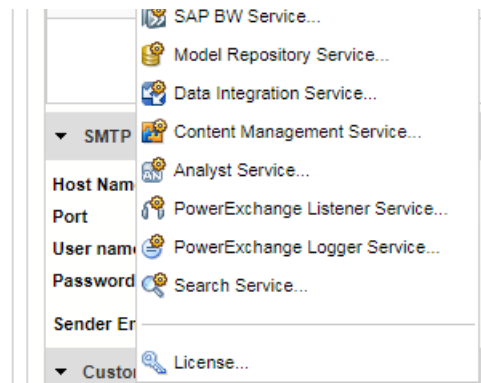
SAP BW Service...
Model Repository Service...
Data Integration Service...
Content Management Service...
Analyst Service...
PowerExchange Listener Service...
PowerExchange Logger Service...
Search Service...
License...

SMTP
Host Nam
Port
User nam
Password
Sender Er
Custo